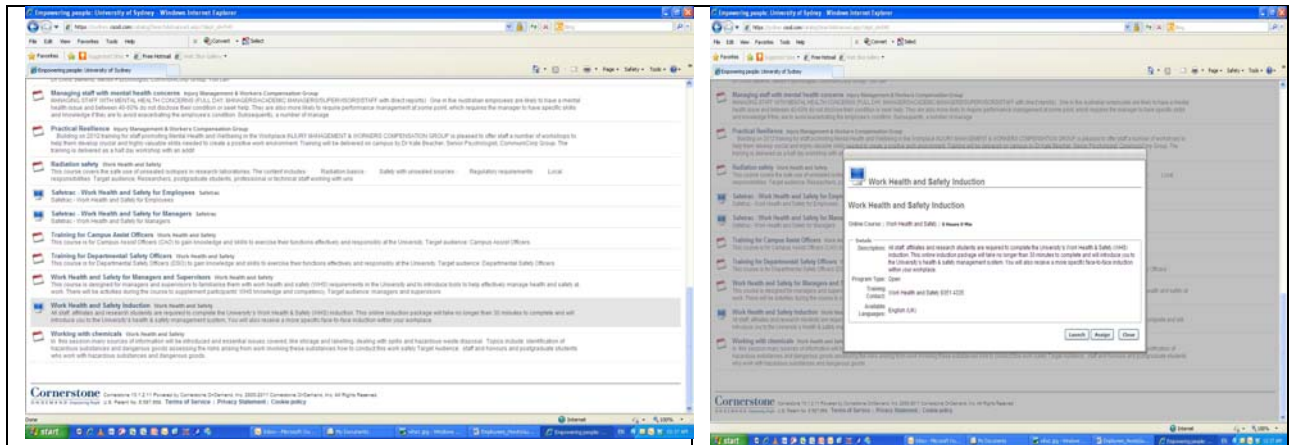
Empowering people: University of Sydney - Windows Internet Explorer

File Edit View Favorites Tools Help

Favorites

Empowering people: University of Sydney

Managing staff with mental health concerns Injury Management & Workers Compensation Group

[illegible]

Practical Resilience Injury Management & Workers Compensation Group

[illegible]

Radiation safety Work Health and Safety

This course covers the safe use of unsealed isotopes in research laboratories. The content includes: Radiation basics Safety with unsealed sources Regulatory requirements Local responsibilities. Target audience: Researchers, postgraduate students, professional or technical staff working with ionis

Safetrac - Work Health and Safety for Employees Safetrac

Safetrac - Work Health and Safety for Employees

Safetrac - Work Health and Safety for Managers Safetrac

Safetrac - Work Health and Safety for Managers

Training for Campus Assist Officers Work Health and Safety

This course is for Campus Assist Officers (CAO) to gain knowledge and skills to exercise their functions effectively and responsibly at the University. Target audience: Campus Assist Officers

Training for Departmental Safety Officers Work Health and Safety

This course is for Departmental Safety Officers (DSO) to gain knowledge and skills to exercise their functions effectively and responsibly at the University. Target audience: Departmental Safety Officers

Work Health and Safety for Managers and Supervisors Work Health and Safety

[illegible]

Work Health and Safety Induction Work Health and Safety

All staff, affiliates and research students are required to complete the University's Work Health & Safety (WHS) induction. This online induction package will take no longer than 30 minutes to complete and will introduce you to the University's health & safety management system. You will also receive a more specific face-to-face induction within your workplace.

Working with chemicals Work Health and Safety

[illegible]

Cornerstone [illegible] Terms of Service | Privacy Statement | Cookie policy

Done Internet 100%

start

Empowering people: University of Sydney - Windows Internet Explorer

Work Health and Safety Induction

Work Health and Safety Induction

Online Course | Work Health and Safety | 0 Hours 0 Min

Details

Description: All staff, affiliates and research students are required to complete the University's Work Health & Safety (WHS) induction. This online induction package will take no longer than 30 minutes to complete and will introduce you to the University's health & safety management system. You will also receive a more specific face-to-face induction within your workplace.

Program Type: Open

Training Contact: Work Health and Safety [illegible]

Available Languages: English (UK)

Launch Assign Close

Cornerstone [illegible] Terms of Service | Privacy Statement | Cookie policy

start